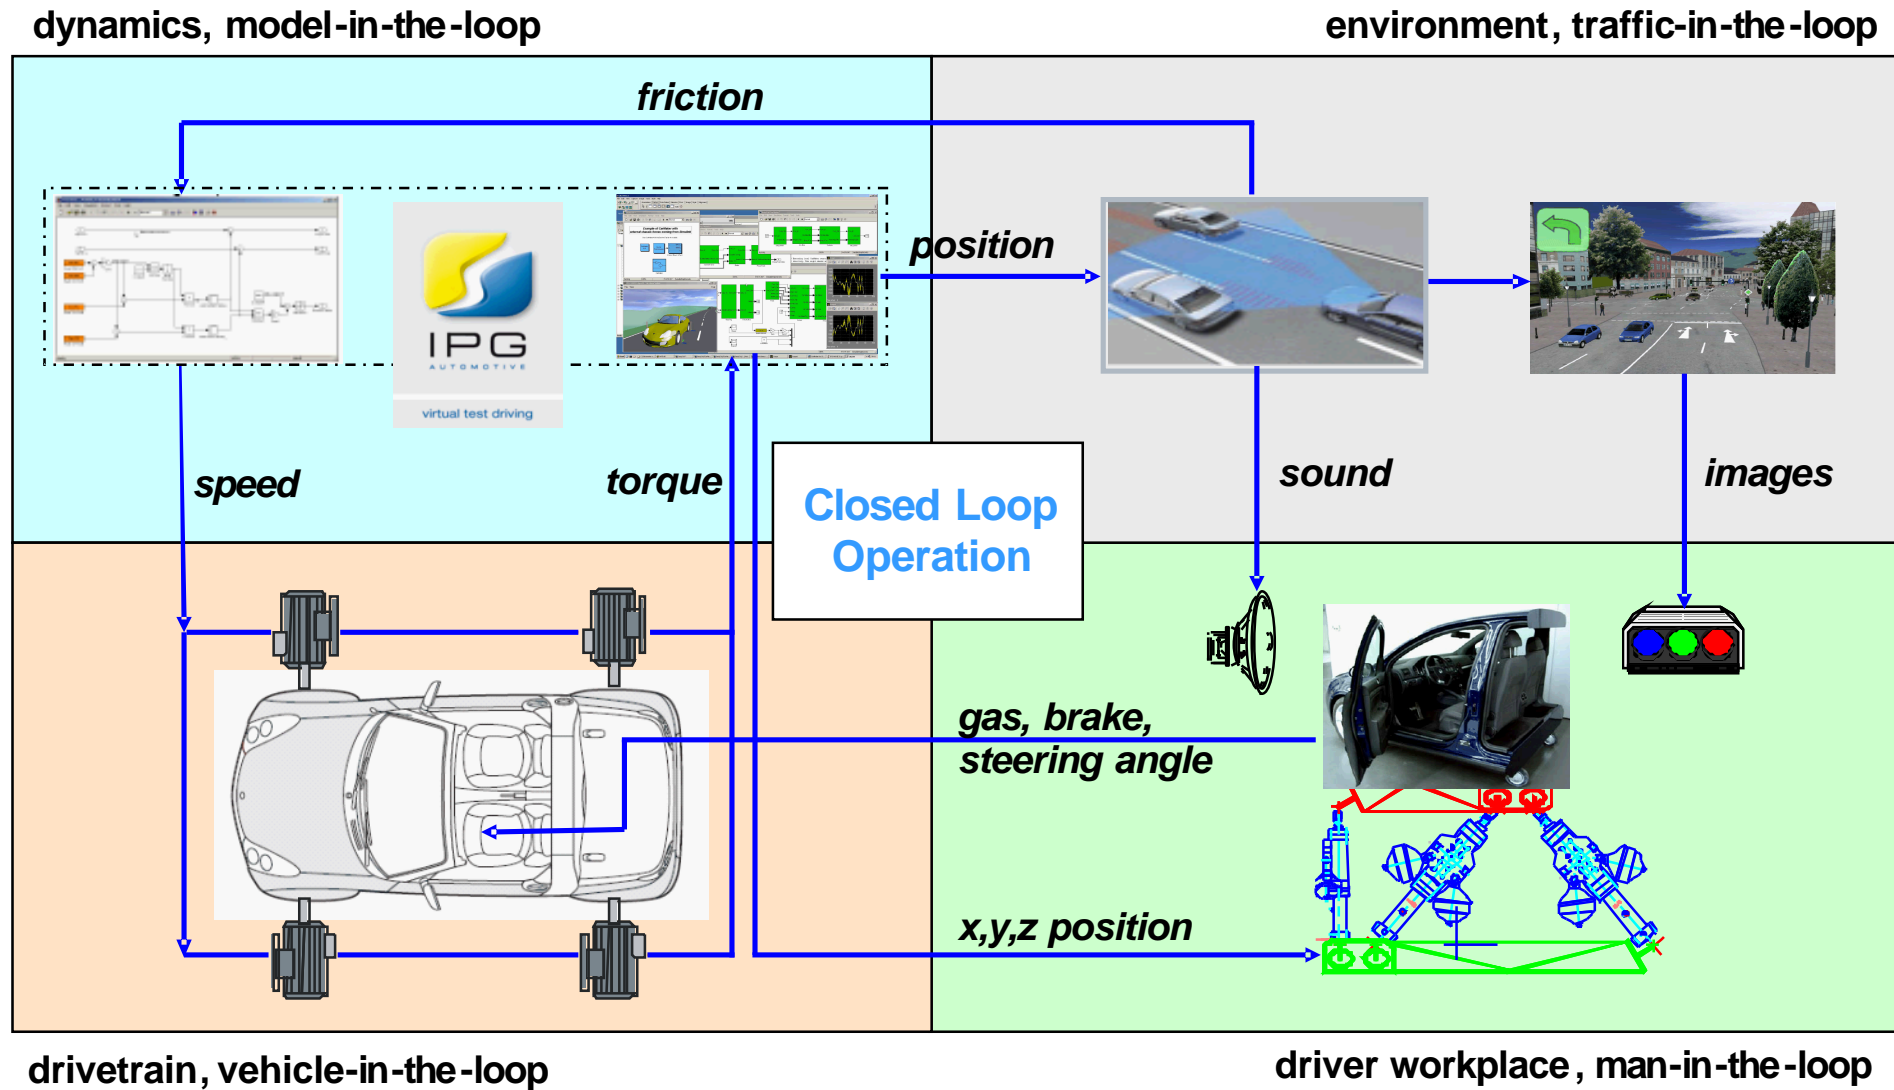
dynamics, model-in-the-loop

environment, traffic-in-the-loop

friction

IPG
AUTOMOTIVE
virtual test driving

position

speed

torque

Closed Loop Operation

sound

images

gas, brake, steering angle

x,y,z position

drivetrain, vehicle-in-the-loop

driver workplace, man-in-the-loop